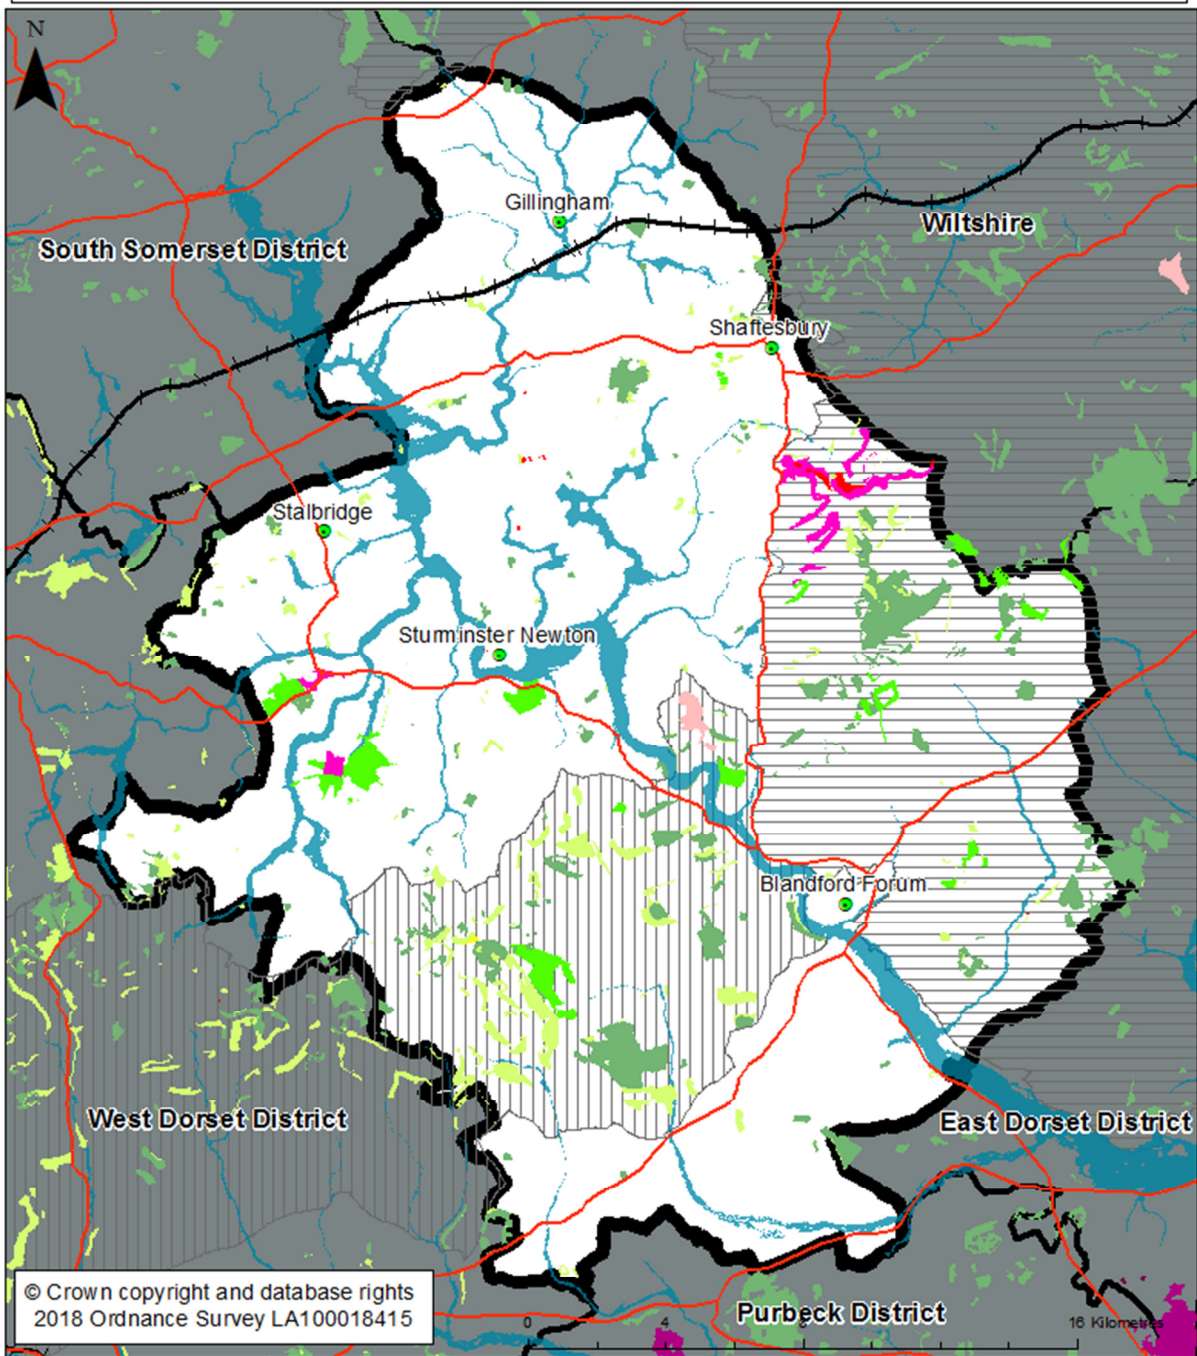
N

Gillingham

Wiltshire

South Somerset District

Shaftesbury

Stalbridge

Sturminster Newton

Blandford Forum

West Dorset District

East Dorset District

© Crown copyright and database rights 2018 Ordnance Survey LA100018415

Purbeck District

0 4 16 Kilometres